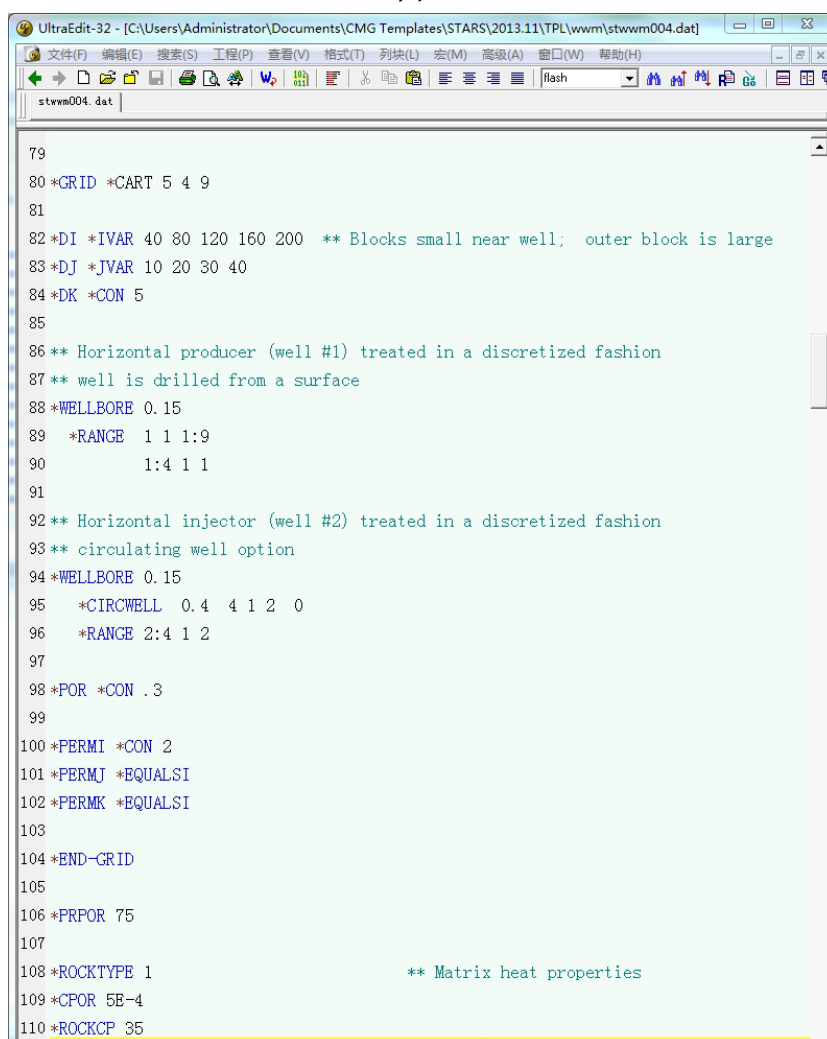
UltraEdit-32 - [C:\Users\Administrator\Documents\CMG Templates\STARS\2013.11\TPL\wwm\stwwm004.dat]

文件(F) 编辑(E) 搜索(S) 工程(P) 查看(V) 格式(T) 列块(L) 宏(M) 高级(A) 窗口(W) 帮助(H)

flash

stwwm004.dat

79
80 *GRID *CART 5 4 9
81
82 *DI *IVAR 40 80 120 160 200 ** Blocks small near well; outer block is large
83 *DJ *JVAR 10 20 30 40
84 *DK *CON 5
85
86 ** Horizontal producer (well #1) treated in a discretized fashion
87 ** well is drilled from a surface
88 *WELLBORE 0.15
89 *RANGE 1 1 1:9
90 1:4 1 1
91
92 ** Horizontal injector (well #2) treated in a discretized fashion
93 ** circulating well option
94 *WELLBORE 0.15
95 *CIRCWELL 0.4 4 1 2 0
96 *RANGE 2:4 1 2
97
98 *POR *CON .3
99
100 *PERMI *CON 2
101 *PERMJ *EQUALSI
102 *PERMK *EQUALSI
103
104 *END-GRID
105
106 *PRPOR 75
107
108 *ROCKTYPE 1 ** Matrix heat properties
109 *CPOR 5E-4
110 *ROCKCP 35